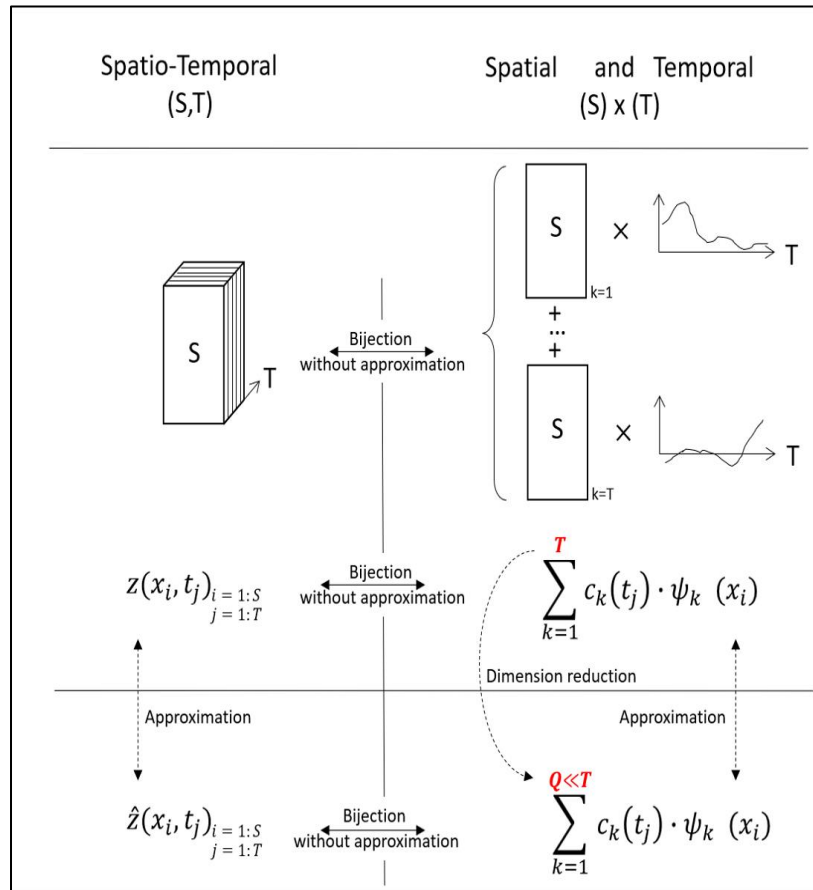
Spatio-Temporal
(S,T)

Spatial and Temporal
(S) x (T)

S

T

Bijection
without approximation

S × T
k=1
+
...
+
S × T
k=T

$z(x_i, t_j)_{\substack{i=1:S \\ j=1:T}}$

Bijection
without approximation

$\sum_{k=1}^{T} c_k(t_j) \cdot \psi_k(x_i)$

Dimension reduction

Approximation

Approximation

$\hat{z}(x_i, t_j)_{\substack{i=1:S \\ j=1:T}}$

Bijection
without approximation

$\sum_{k=1}^{Q \ll T} c_k(t_j) \cdot \psi_k(x_i)$